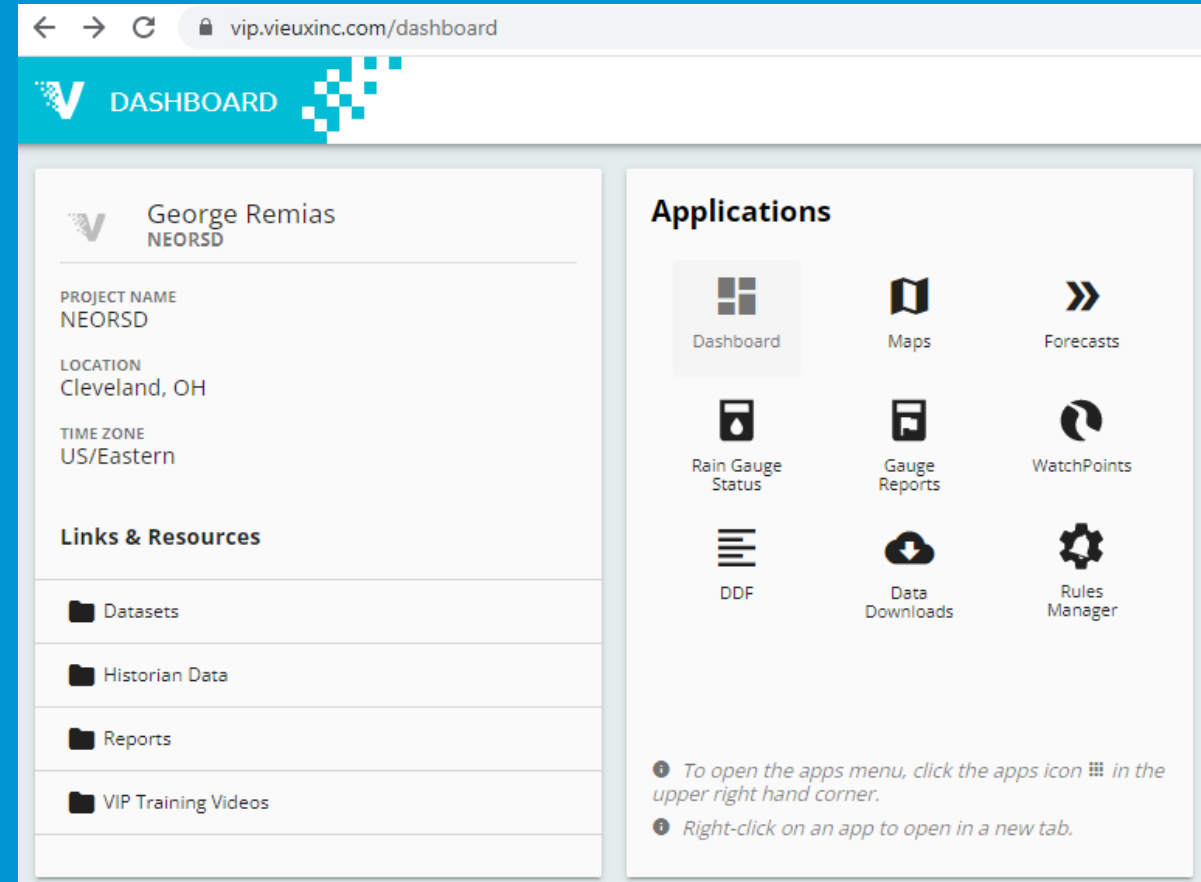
vip.vieuxinc.com/dashboard

DASHBOARD

George Remias
NEORSD

PROJECT NAME
NEORSD

LOCATION
Cleveland, OH

TIME ZONE
US/Eastern

Links & Resources

Datasets

Historian Data

Reports

VIP Training Videos

Applications

Dashboard

Maps

Forecasts

Rain Gauge Status

Gauge Reports

WatchPoints

DDF

Data Downloads

Rules Manager

To open the apps menu, click the apps icon in the upper right hand corner.

Right-click on an app to open in a new tab.